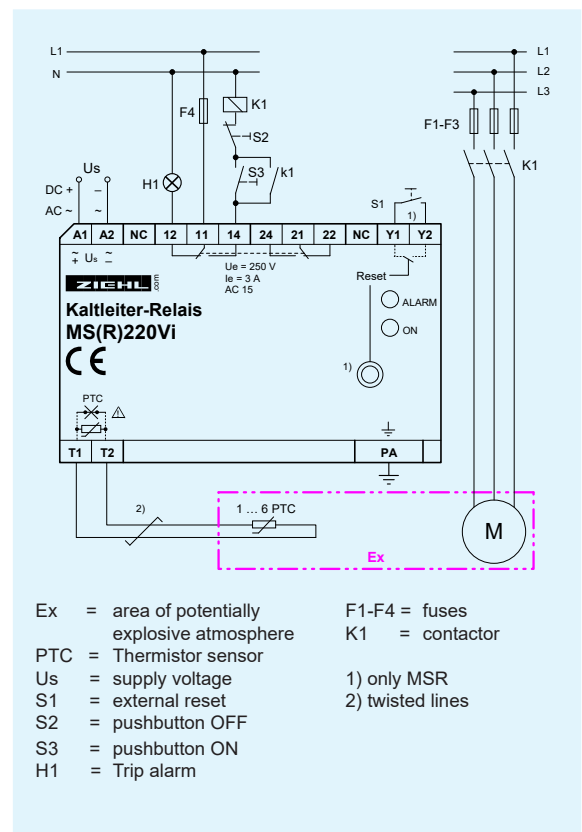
L1
N
F4
K1
S2
S3
k1
Us
DC +
AC ~
–
~
H1
S1
1)
L1
L2
L3
F1-F3
K1
A1 A2 NC 12 11 14 24 21 22 NC Y1 Y2
$\overset{+}{\sim}$ Us $\overset{-}{\sim}$
Ue = 250 V
Ie = 3 A
AC 15
Reset
ZIEHL
.com
Kaltleiter-Relais
MS(R)220Vi
CE
ALARM
ON
1)
PTC
T1 T2
PA
2)
1 ... 6 PTC
M
Ex

Ex = area of potentially explosive atmosphere
PTC = Thermistor sensor
Us = supply voltage
S1 = external reset
S2 = pushbutton OFF
S3 = pushbutton ON
H1 = Trip alarm

F1-F4 = fuses
K1 = contactor

1) only MSR
2) twisted lines